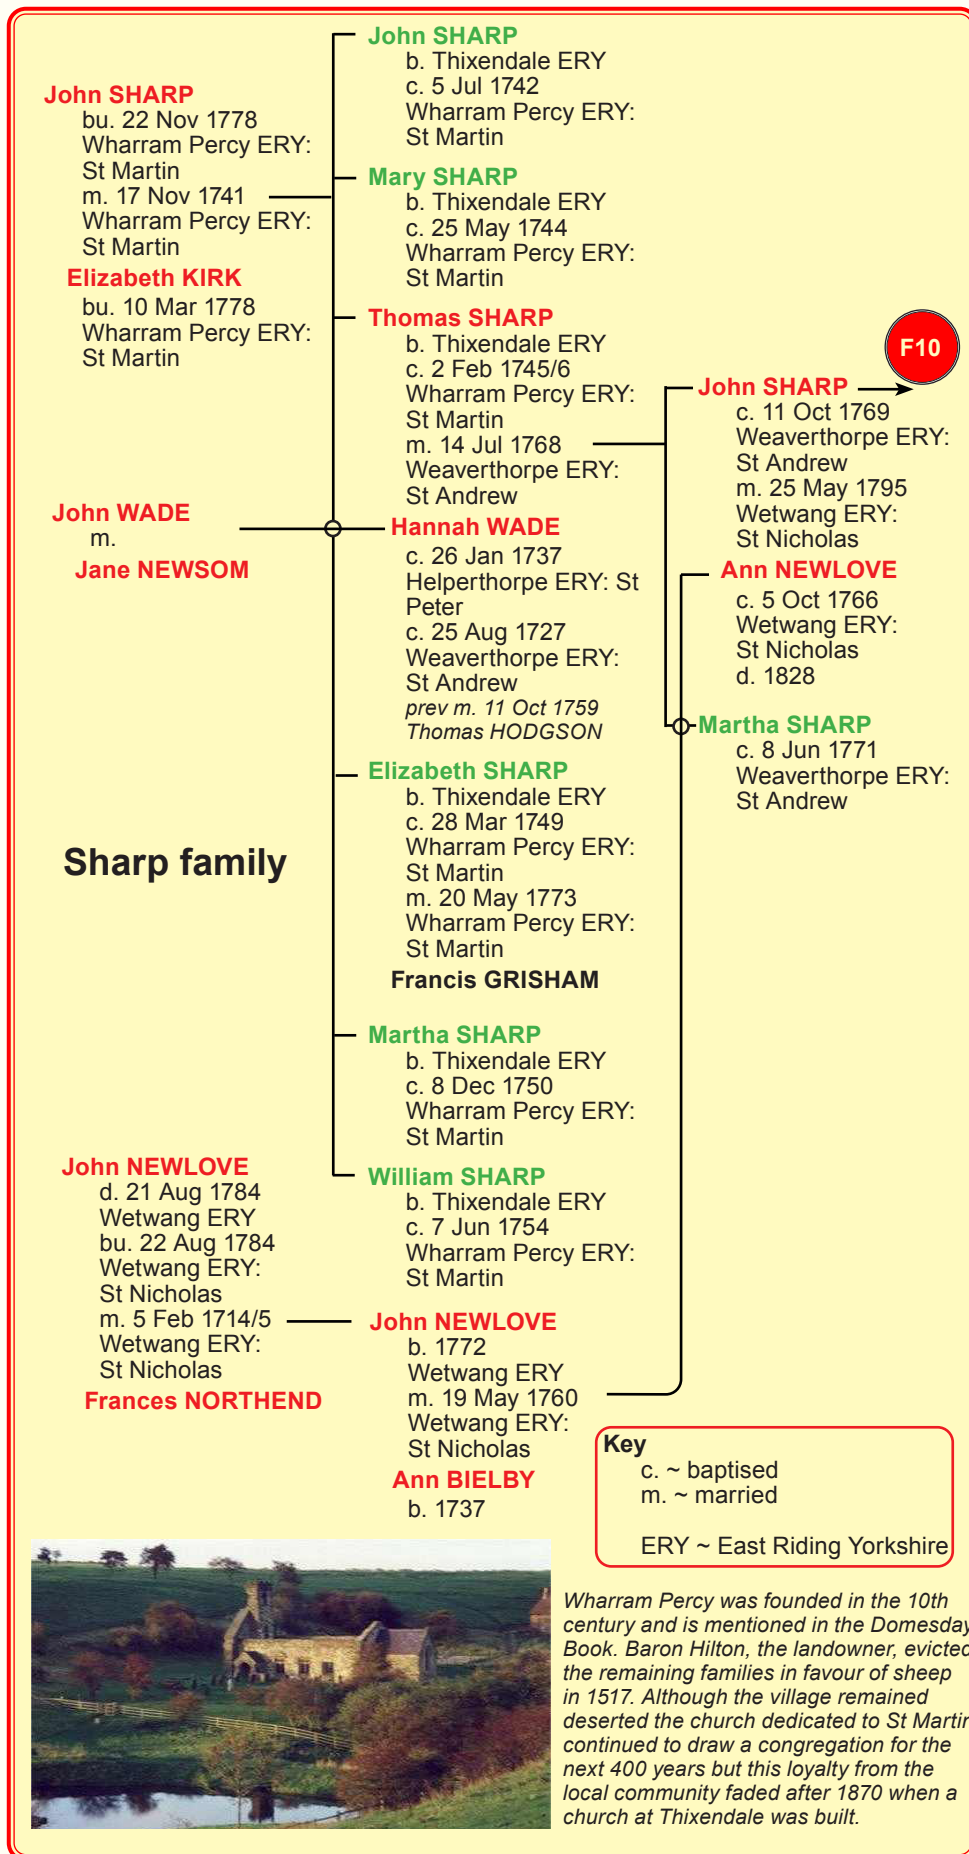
John SHARP
bu. 22 Nov 1778
Wharram Percy ERY:
St Martin
m. 17 Nov 1741
Wharram Percy ERY:
St Martin
Elizabeth KIRK
bu. 10 Mar 1778
Wharram Percy ERY:
St Martin

John SHARP
b. Thixendale ERY
c. 5 Jul 1742
Wharram Percy ERY:
St Martin

Mary SHARP
b. Thixendale ERY
c. 25 May 1744
Wharram Percy ERY:
St Martin

Thomas SHARP
b. Thixendale ERY
c. 2 Feb 1745/6
Wharram Percy ERY:
St Martin
m. 14 Jul 1768
Weaverthorpe ERY:
St Andrew

F10

John SHARP
c. 11 Oct 1769
Weaverthorpe ERY:
St Andrew
m. 25 May 1795
Wetwang ERY:
St Nicholas

John WADE
m.
Jane NEWSOM

Hannah WADE
c. 26 Jan 1737
Helperthorpe ERY: St Peter
c. 25 Aug 1727
Weaverthorpe ERY:
St Andrew
prev m. 11 Oct 1759
Thomas HODGSON

Ann NEWLOVE
c. 5 Oct 1766
Wetwang ERY:
St Nicholas
d. 1828

Martha SHARP
c. 8 Jun 1771
Weaverthorpe ERY:
St Andrew

Elizabeth SHARP
b. Thixendale ERY
c. 28 Mar 1749
Wharram Percy ERY:
St Martin
m. 20 May 1773
Wharram Percy ERY:
St Martin
Francis GRISHAM

Sharp family

Martha SHARP
b. Thixendale ERY
c. 8 Dec 1750
Wharram Percy ERY:
St Martin

John NEWLOVE
d. 21 Aug 1784
Wetwang ERY
bu. 22 Aug 1784
Wetwang ERY:
St Nicholas
m. 5 Feb 1714/5
Wetwang ERY:
St Nicholas
Frances NORTHEND

William SHARP
b. Thixendale ERY
c. 7 Jun 1754
Wharram Percy ERY:
St Martin

John NEWLOVE
b. 1772
Wetwang ERY
m. 19 May 1760
Wetwang ERY:
St Nicholas
Ann BIELBY
b. 1737

Key
c. ~ baptised
m. ~ married

ERY ~ East Riding Yorkshire

Wharram Percy was founded in the 10th century and is mentioned in the Domesday Book. Baron Hilton, the landowner, evicted the remaining families in favour of sheep in 1517. Although the village remained deserted the church dedicated to St Martin continued to draw a congregation for the next 400 years but this loyalty from the local community faded after 1870 when a church at Thixendale was built.